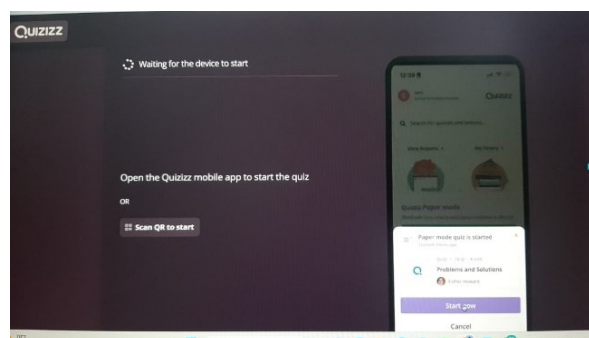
QUIZIZZ

Waiting for the device to start

Open the Quizizz mobile app to start the quiz

OR

Scan QR to start

12:38

QUIZIZZ

Q Search for quizzes and lessons

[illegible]

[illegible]

Quizizz Paper mode

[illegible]

Paper mode quiz is started

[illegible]

Problems and Solutions

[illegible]

Start now

Cancel